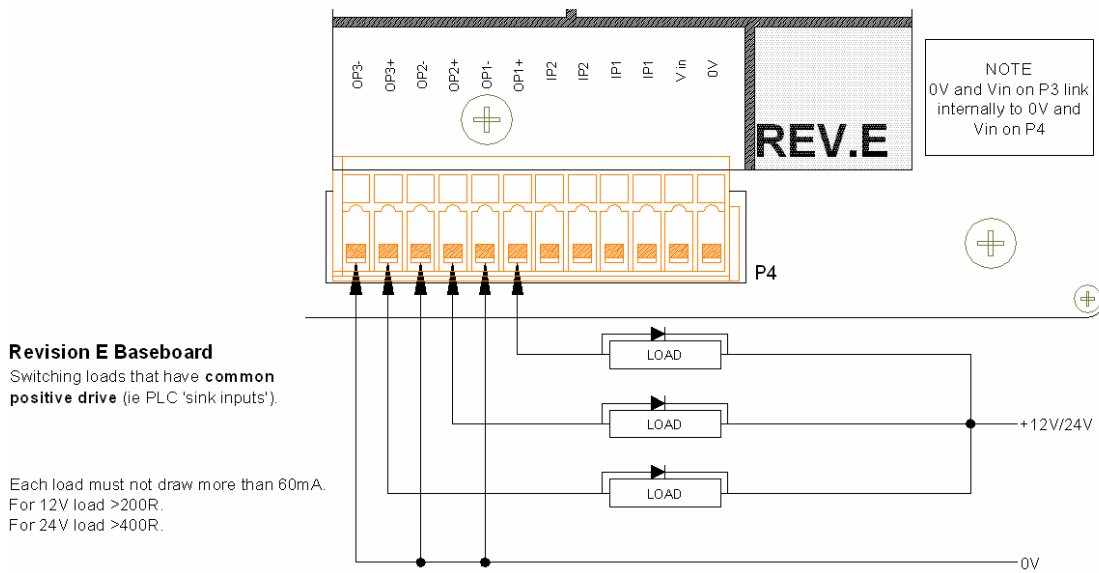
OP3- OP3+ OP2- OP2+ OP1- OP1+ IP2 IP2 IP1 IP1 V in 0V

REV.E

NOTE
0V and Vin on P3 link internally to 0V and Vin on P4

P4

Revision E Baseboard
Switching loads that have common positive drive (ie PLC 'sink inputs').

Each load must not draw more than 60mA.
For 12V load >200R.
For 24V load >400R.

LOAD

LOAD

LOAD

+12V/24V

0V